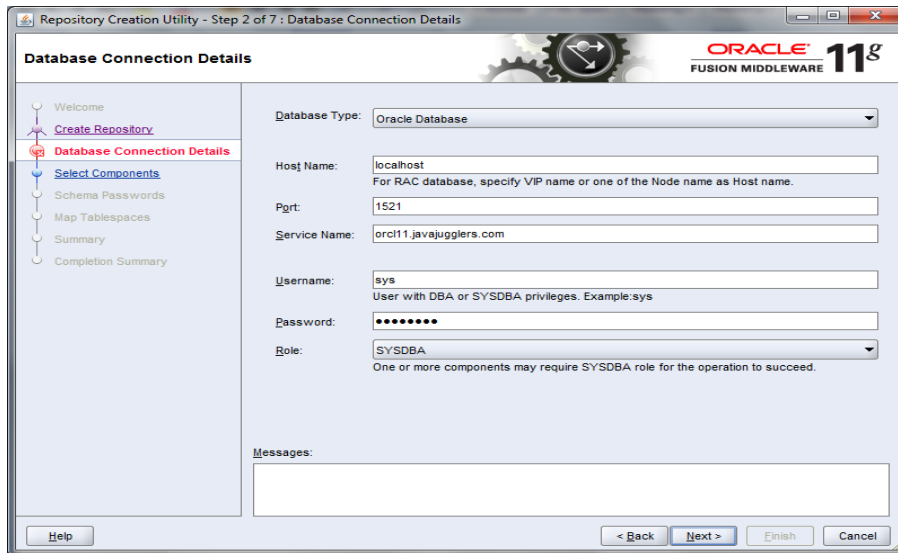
Repository Creation Utility - Step 2 of 7 : Database Connection Details

Database Connection Details

ORACLE
FUSION MIDDLEWARE 11g

Welcome
Create Repository
Database Connection Details
Select Components
Schema Passwords
Map Tablespaces
Summary
Completion Summary

Database Type: Oracle Database

Host Name: localhost
For RAC database, specify VIP name or one of the Node name as Host name.

Port: 1521

Service Name: orcl11.javajugglers.com

Username: sys
User with DBA or SYSDBA privileges. Example:sys

Password: ••••••••

Role: SYSDBA
One or more components may require SYSDBA role for the operation to succeed.

Messages:

Help

< Back Next > Finish Cancel